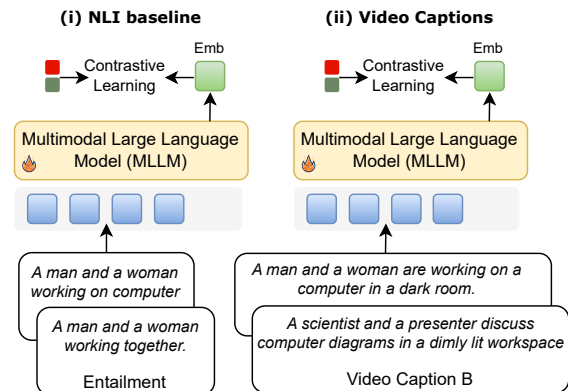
(i) NLI baseline

Emb

Contrastive Learning

Multimodal Large Language Model (MLLM)

A man and a woman working on computer

A man and a woman working together.

Entailment

(ii) Video Captions

Emb

Contrastive Learning

Multimodal Large Language Model (MLLM)

A man and a woman are working on a computer in a dark room.

A scientist and a presenter discuss computer diagrams in a dimly lit workspace

Video Caption B